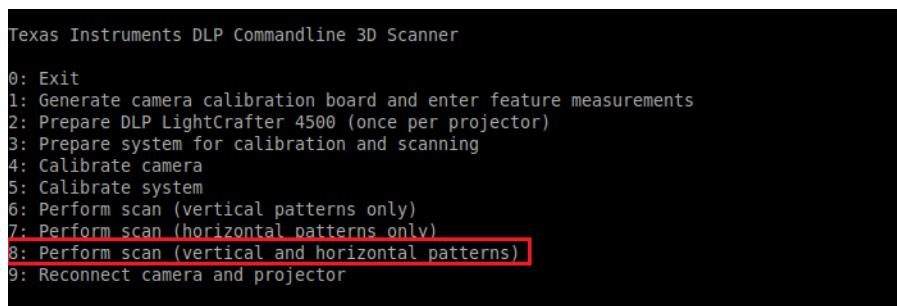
Texas Instruments DLP Commandline 3D Scanner

0: Exit
1: Generate camera calibration board and enter feature measurements
2: Prepare DLP LightCrafter 4500 (once per projector)
3: Prepare system for calibration and scanning
4: Calibrate camera
5: Calibrate system
6: Perform scan (vertical patterns only)
7: Perform scan (horizontal patterns only)
8: Perform scan (vertical and horizontal patterns)
9: Reconnect camera and projector